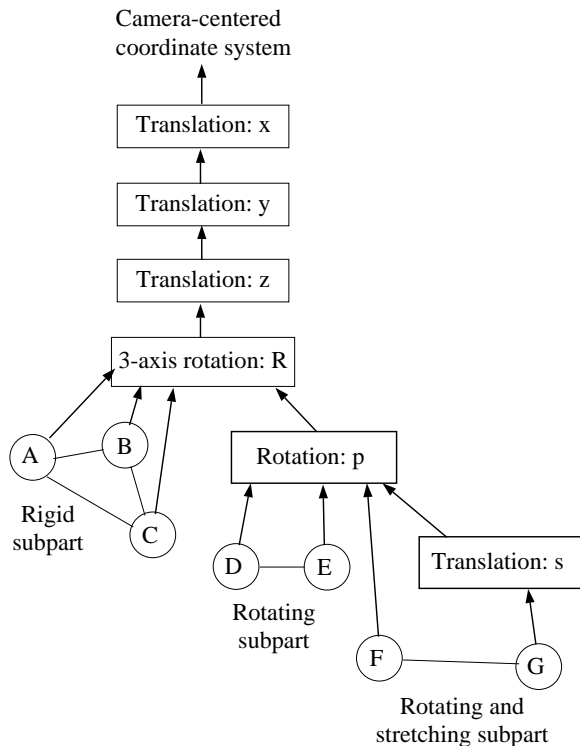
Camera-centered coordinate system

Translation: x

Translation: y

Translation: z

3-axis rotation: R

A

B

C

Rigid subpart

Rotation: p

D

E

Rotating subpart

Translation: s

F

G

Rotating and stretching subpart